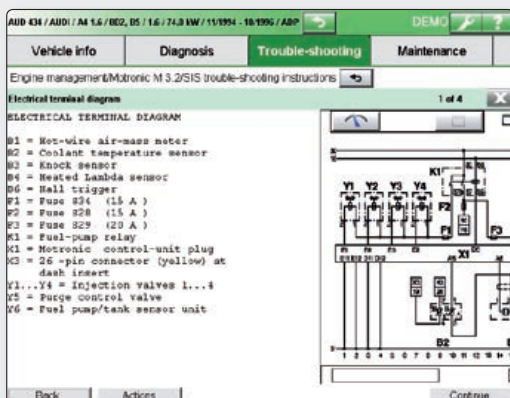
AUD 434 / AUDI / A4 1.6 / 8D2, B5 / 1.6 / 74.0 kW / 11/1994 - 10/1996 / ADP

DEMO

Vehicle info | Diagnosis | Trouble-shooting | Maintenance

Engine management/Motronic M 3.2/SIS trouble-shooting instructions

Electrical terminal diagram

1 of 4

ELECTRICAL TERMINAL DIAGRAM

B1 = Hot-wire air-mass meter
B2 = Coolant temperature sensor
B3 = Knock sensor
B4 = Heated Lambda sensor
B6 = Hall trigger
F1 = Fuse S34 (15 A )
F2 = Fuse S28 (15 A )
F3 = Fuse S29 (20 A )
K1 = Fuel-pump relay
X1 = Motronic control-unit plug
X3 = 26 -pin connector (yellow) at dash insert
Y1...Y4 = Injection valves 1...4
Y5 = Purge control valve
Y6 = Fuel pump/tank sensor unit

K1
Y1 Y2 Y3 Y4
F2
F1
F3
X1
B2
1 2 3 4 5 6 7 8 9 10 11 12 13 14

Back | Actions | Continue